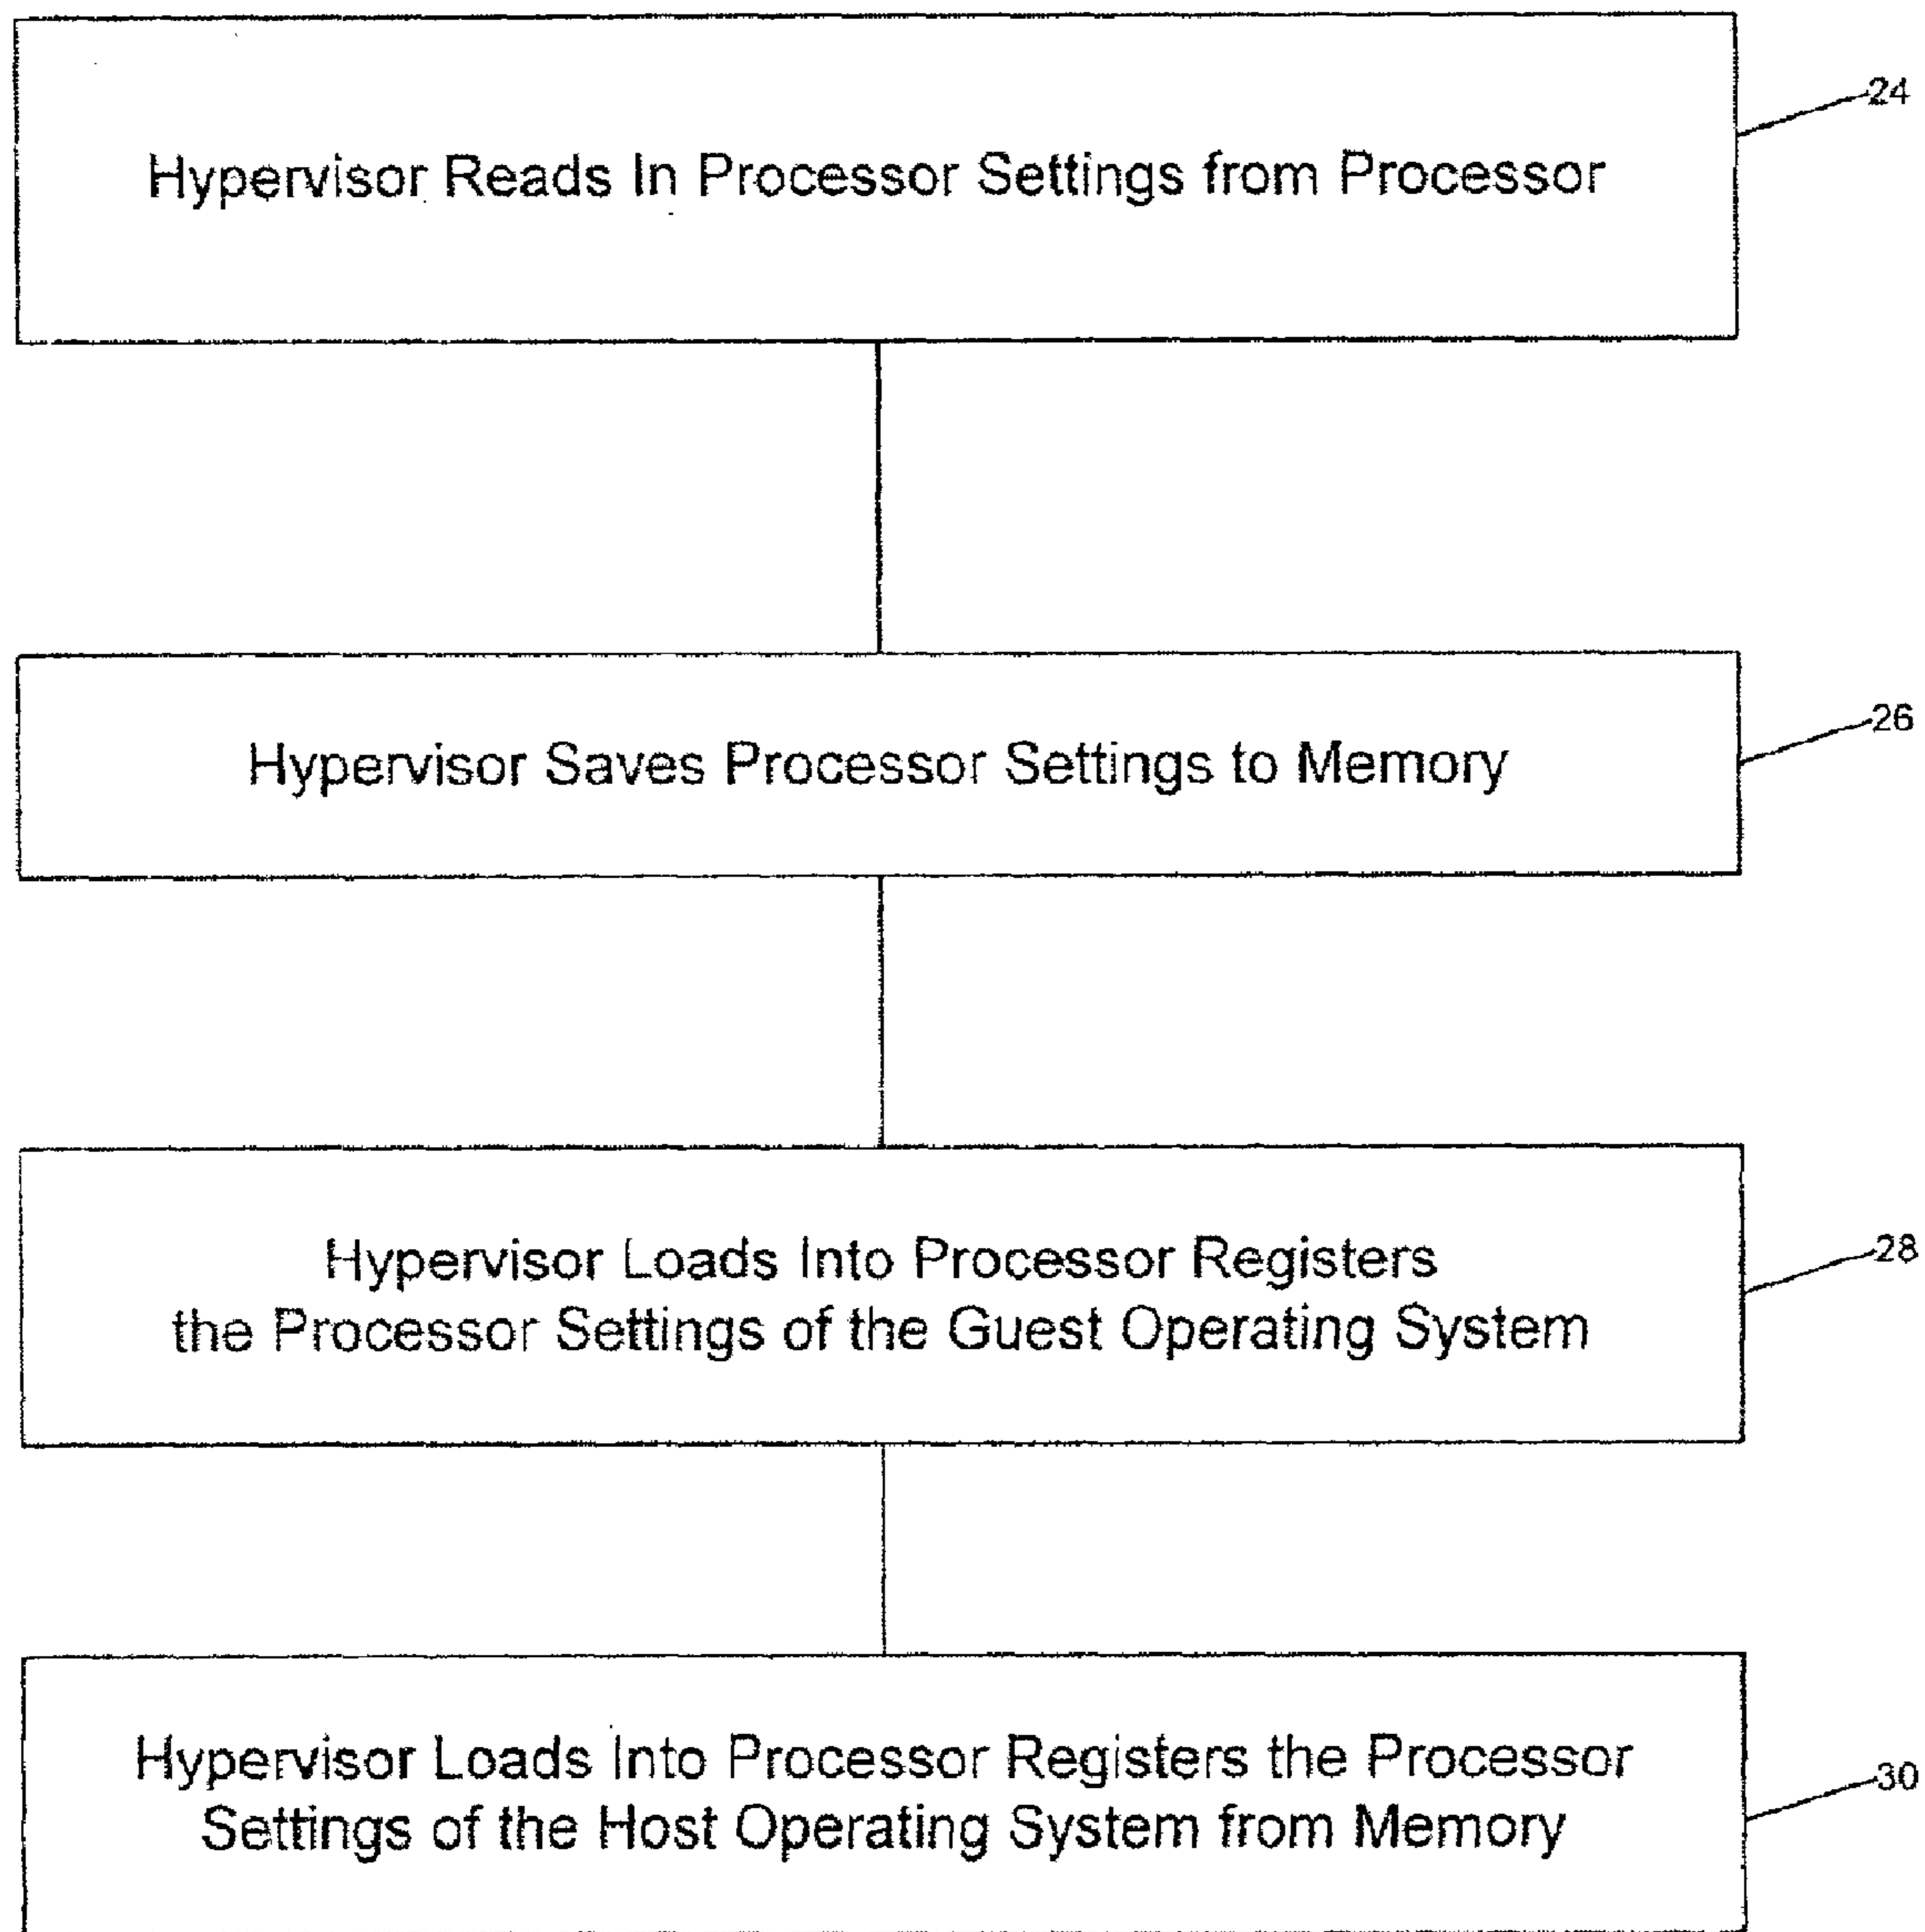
Hypervisor Reads In Processor Settings from Processor

24

Hypervisor Saves Processor Settings to Memory

26

Hypervisor Loads Into Processor Registers the Processor Settings of the Guest Operating System

28

Hypervisor Loads Into Processor Registers the Processor Settings of the Host Operating System from Memory

30